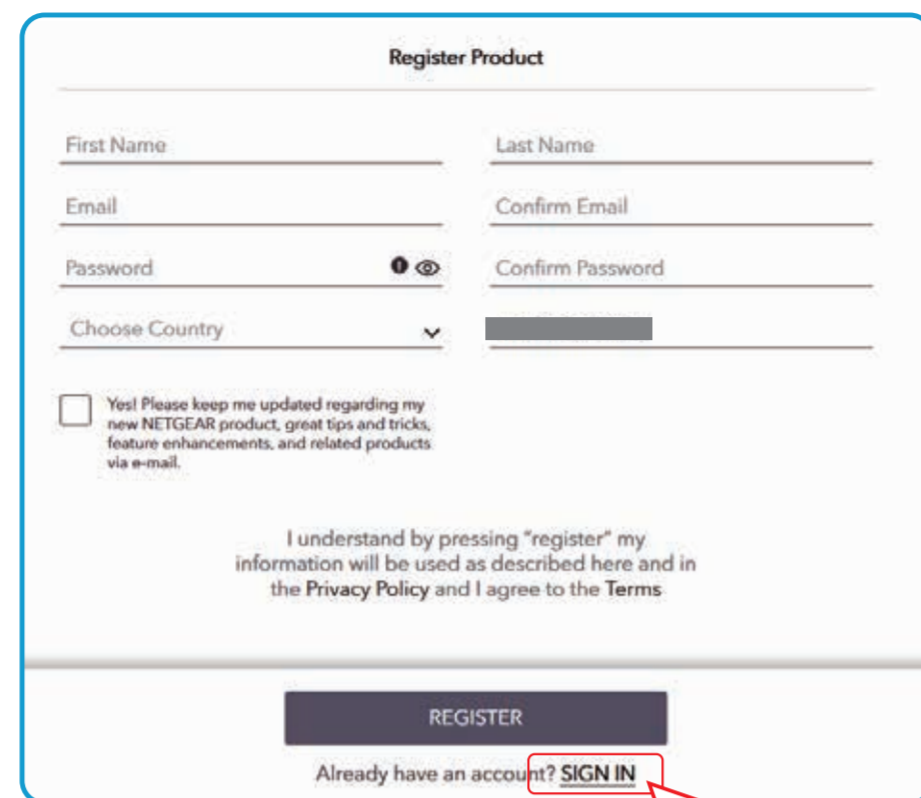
Register Product

First Name

Last Name

Email

Confirm Email

Password

Confirm Password

Choose Country

Yes! Please keep me updated regarding my new NETGEAR product, great tips and tricks, feature enhancements, and related products via e-mail.

I understand by pressing "register" my information will be used as described here and in the Privacy Policy and I agree to the Terms

REGISTER

Already have an account? SIGN IN